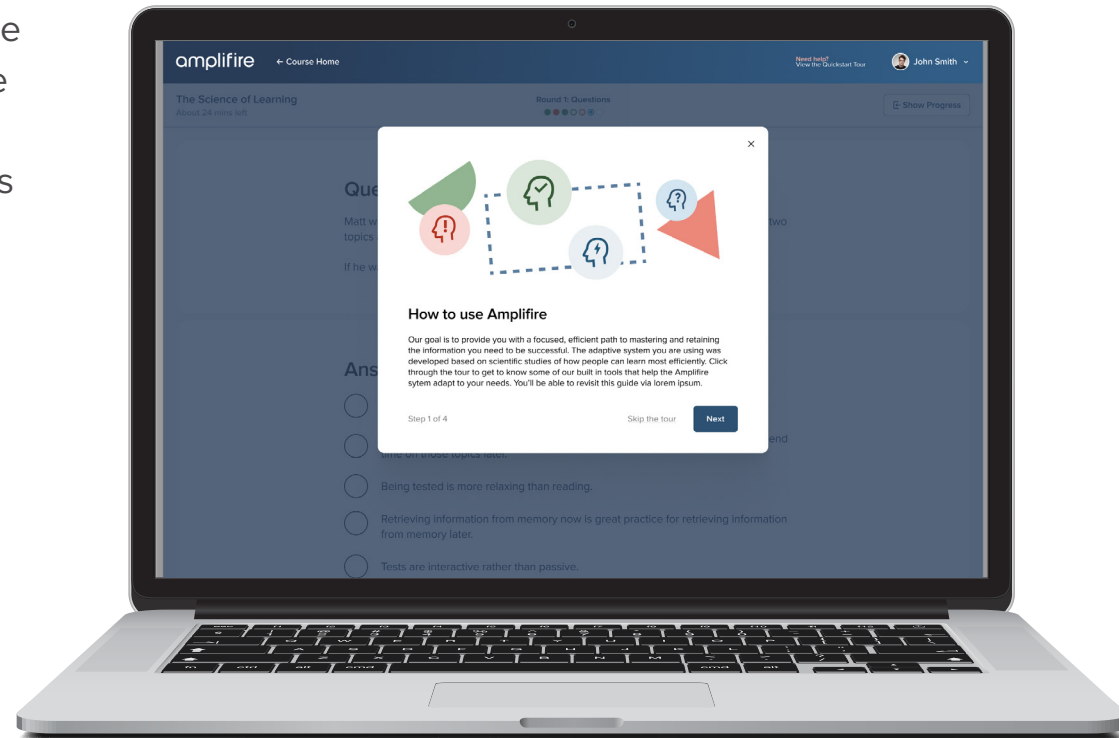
e

e

s

amplifire ← Course Home

Need help? View the Quickstart Tour

John Smith

The Science of Learning
About 24 mins left

Round 1: Questions

Show Progress

Que

Matt w
topics

two

If he w

Ans

end

time on those topics later.

Being tested is more relaxing than reading.

Retrieving information from memory now is great practice for retrieving information from memory later.

Tests are interactive rather than passive.

×

How to use Amplifire

Our goal is to provide you with a focused, efficient path to mastering and retaining the information you need to be successful. The adaptive system you are using was developed based on scientific studies of how people can learn most efficiently. Click through the tour to get to know some of our built in tools that help the Amplifire sytem adapt to your needs. You'll be able to revisit this guide via lorem ipsum.

Step 1 of 4

Skip the tour

Next